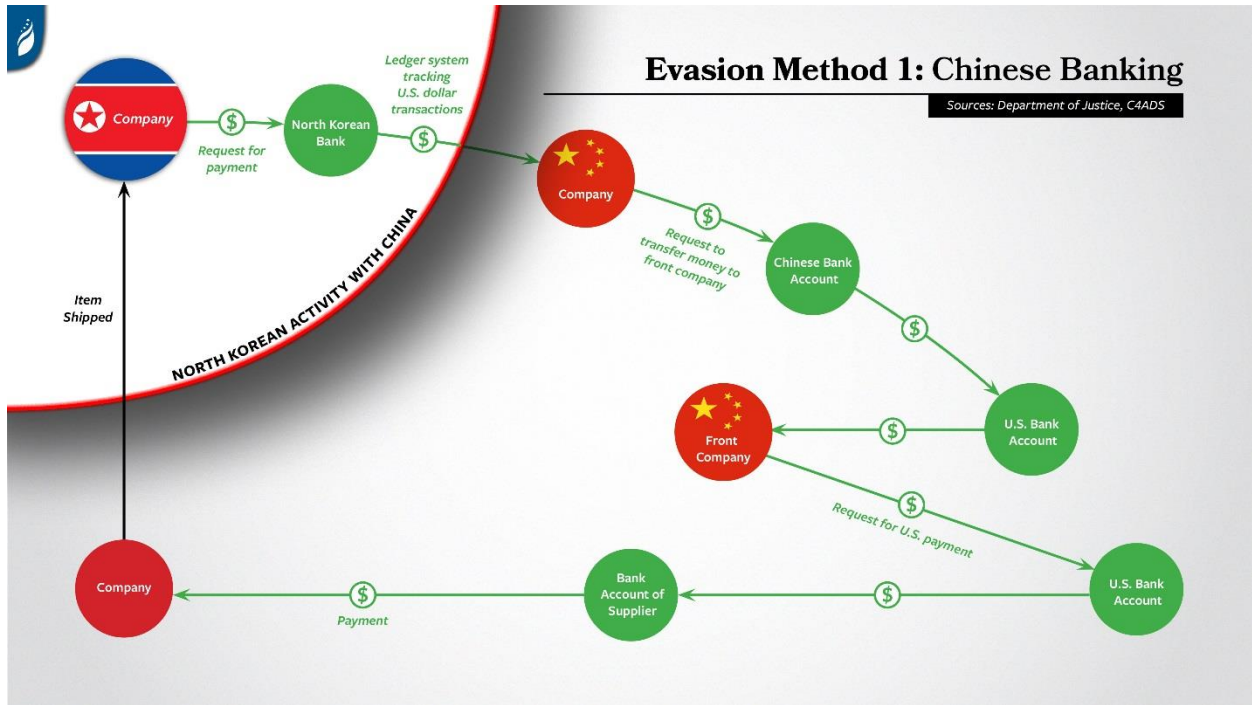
Evasion Method 1: Chinese Banking

Sources: Department of Justice, C4ADS

Company

$

Request for payment

North Korean Bank

Ledger system tracking U.S. dollar transactions

$

Company

$

Request to transfer money to front company

Chinese Bank Account

$

U.S. Bank Account

$

Front Company

$

Request for U.S. payment

U.S. Bank Account

$

Bank Account of Supplier

$

Payment

Company

Item Shipped

NORTH KOREAN ACTIVITY WITH CHINA